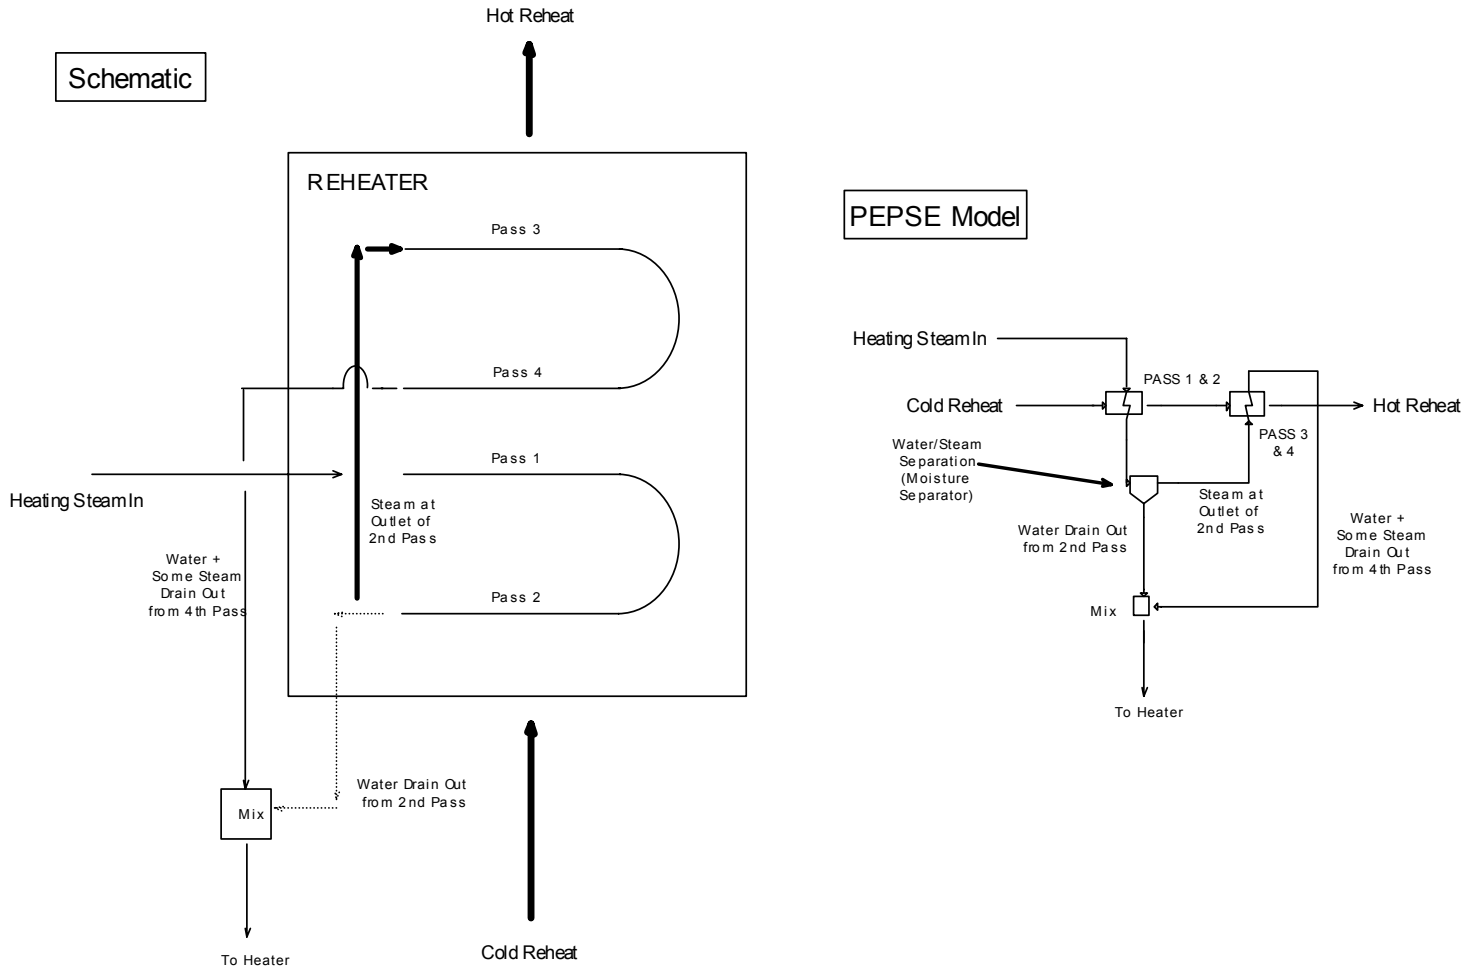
Hot Reheat

Schematic

REHEATER

Pass 3

Pass 4

Pass 1

Pass 2

Heating Steam In

Steam at Outlet of 2nd Pass

Water + Some Steam Drain Out from 4th Pass

Mix

Water Drain Out from 2nd Pass

To Heater

Cold Reheat

PEPSE Model

Heating Steam In

PASS 1 & 2

Cold Reheat

Hot Reheat

PASS 3 & 4

Water/Steam Separation (Moisture Separator)

Steam at Outlet of 2nd Pass

Water Drain Out from 2nd Pass

Water + Some Steam Drain Out from 4th Pass

Mix

To Heater